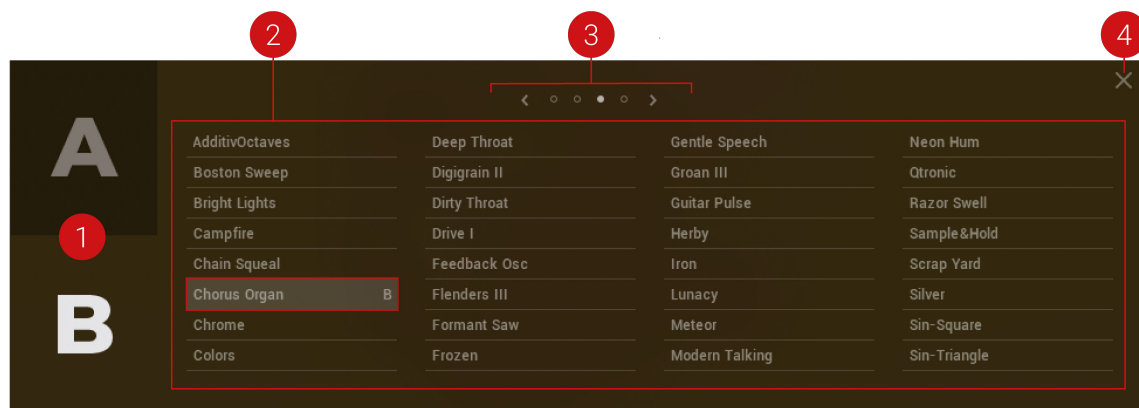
2
3
4
A
1
B
AdditivOctaves
Boston Sweep
Bright Lights
Campfire
Chain Squeal
Chorus Organ B
Chrome
Colors
Deep Throat
Digigrain II
Dirty Throat
Drive I
Feedback Osc
Flenders III
Formant Saw
Frozen
Gentle Speech
Groan III
Guitar Pulse
Herby
Iron
Lunacy
Meteor
Modern Talking
Neon Hum
Qtronic
Razor Swell
Sample&Hold
Scrap Yard
Silver
Sin-Square
Sin-Triangle